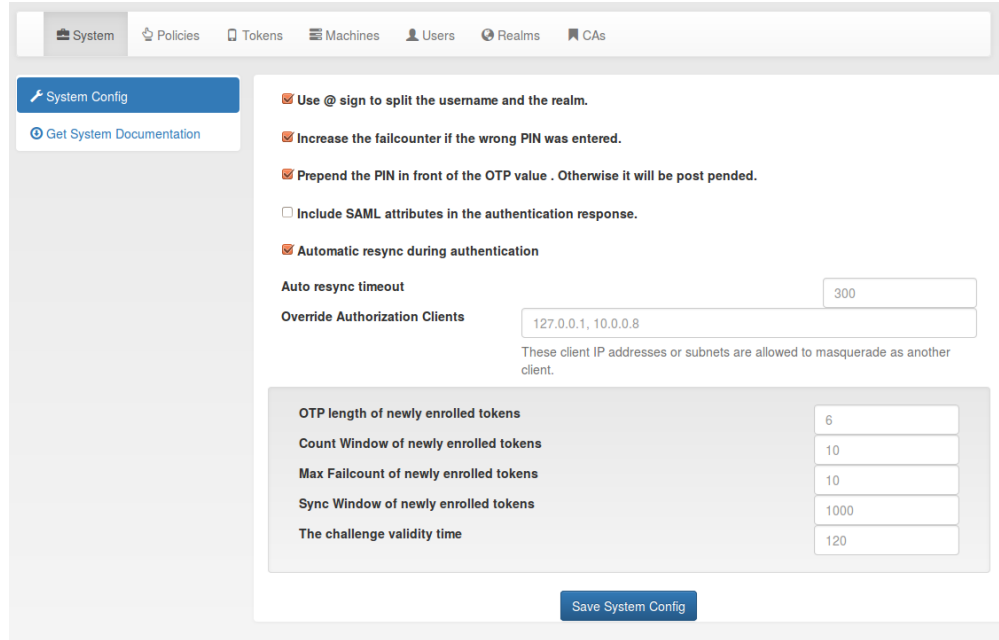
System Policies Tokens Machines Users Realms CAs

System Config

Get System Documentation

Use @ sign to split the username and the realm.

Increase the failcounter if the wrong PIN was entered.

Prepend the PIN in front of the OTP value . Otherwise it will be post pended.

Include SAML attributes in the authentication response.

Automatic resync during authentication

Auto resync timeout 300

Override Authorization Clients 127.0.0.1, 10.0.0.8

These client IP addresses or subnets are allowed to masquerade as another client.

OTP length of newly enrolled tokens 6

Count Window of newly enrolled tokens 10

Max Failcount of newly enrolled tokens 10

Sync Window of newly enrolled tokens 1000

The challenge validity time 120

Save System Config